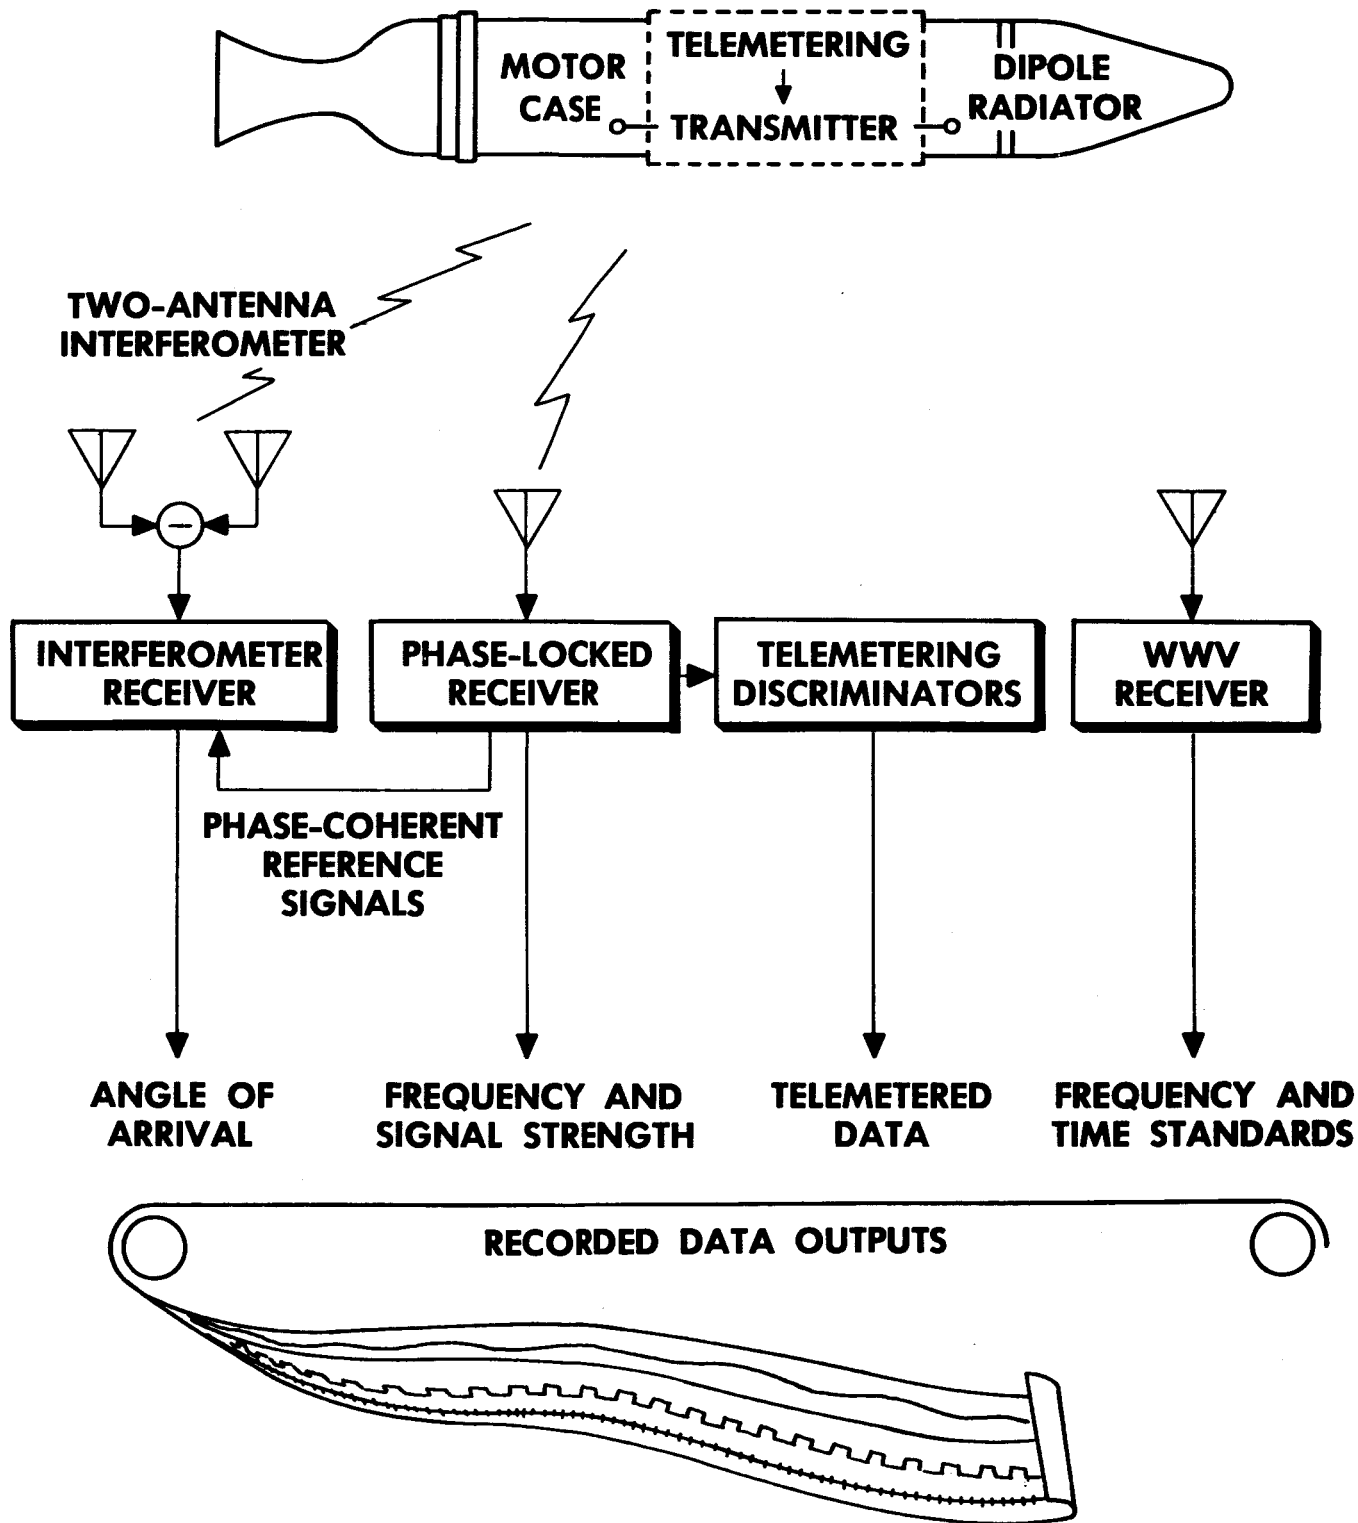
MOTOR CASE

TELEMETERING TRANSMITTER

DIPOLE RADIATOR

TWO-ANTENNA INTERFEROMETER

INTERFEROMETER RECEIVER

PHASE-LOCKED RECEIVER

TELEMETERING DISCRIMINATORS

WWV RECEIVER

PHASE-COHERENT REFERENCE SIGNALS

ANGLE OF ARRIVAL

FREQUENCY AND SIGNAL STRENGTH

TELEMETERED DATA

FREQUENCY AND TIME STANDARDS

RECORDED DATA OUTPUTS